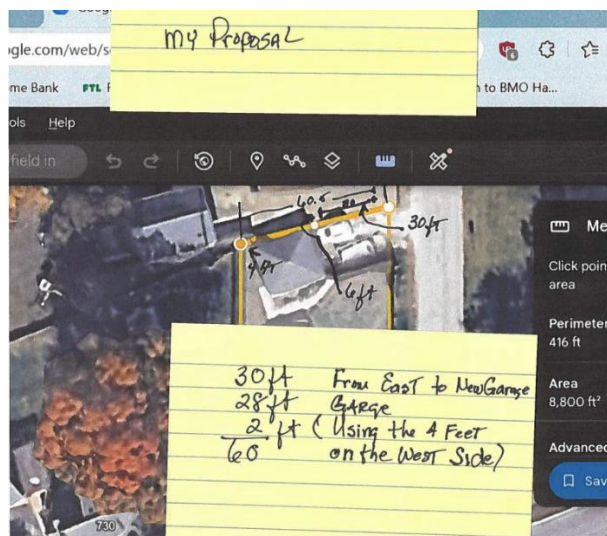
gle.com/web/s

my Proposal

me Bank FTL F

n to BMO Ha...

ols Help

field in

40.5

20

30 ft

4 ft

6 ft

Me

Click poin area

Perimeter 416 ft

Area 8,800 ft²

Advanced

Sav

30 ft
28 ft
2 ft
60

From East to New Garage Garge
(Using the 4 Feet on the West Side)

730